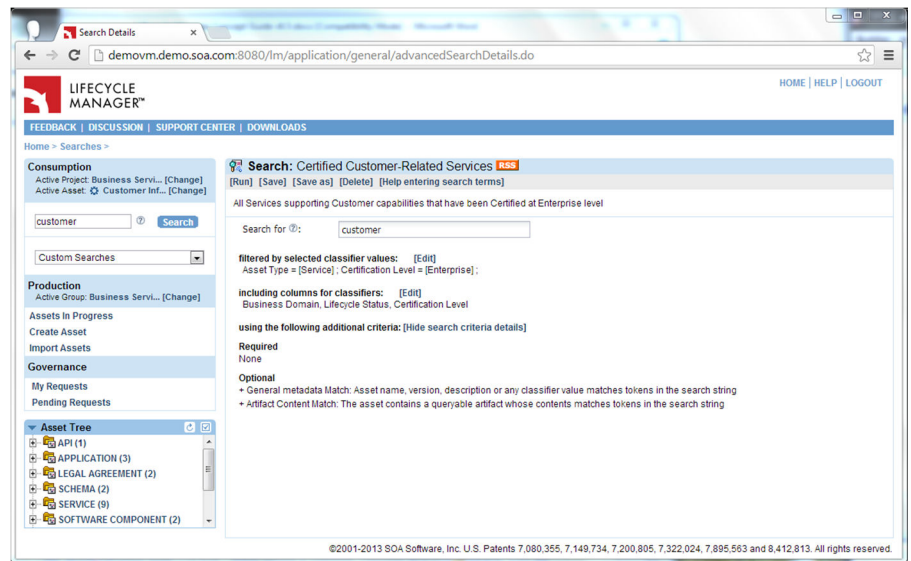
Search Details ×

demovm.demo.soa.com:8080/lm/application/general/advancedSearchDetails.do

LIFECYCLE MANAGER™

HOME | HELP | LOGOUT

FEEDBACK | DISCUSSION | SUPPORT CENTER | DOWNLOADS

Home > Searches >

Consumption
Active Project: Business Servi... [Change]
Active Asset: Customer Inf... [Change]

customer Search

Custom Searches

Production
Active Group: Business Servi... [Change]

Assets In Progress
Create Asset
Import Assets

Governance
My Requests
Pending Requests

Asset Tree
API (1)
APPLICATION (3)
LEGAL AGREEMENT (2)
SCHEMA (2)
SERVICE (9)
SOFTWARE COMPONENT (2)

Search: Certified Customer-Related Services RSS

[Run] [Save] [Save as] [Delete] [Help entering search terms]

All Services supporting Customer capabilities that have been Certified at Enterprise level

Search for: customer

filtered by selected classifier values: [Edit]
Asset Type = [Service] ; Certification Level = [Enterprise] ;

including columns for classifiers: [Edit]
Business Domain, Lifecycle Status, Certification Level

using the following additional criteria: [Hide search criteria details]

Required
None

Optional
+ General metadata Match: Asset name, version, description or any classifier value matches tokens in the search string
+ Artifact Content Match: The asset contains a queryable artifact whose contents matches tokens in the search string

©2001-2013 SOA Software, Inc. U.S. Patents 7,080,355, 7,149,734, 7,200,805, 7,322,024, 7,895,563 and 8,412,813. All rights reserved.